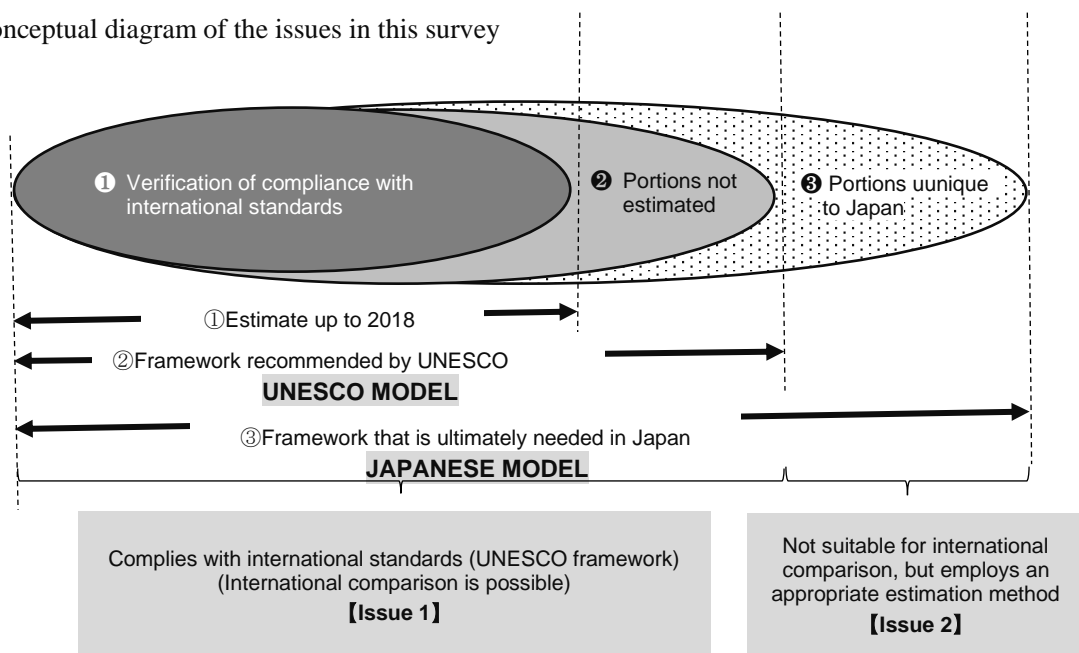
onceptual diagram of the issues in this survey

❶ Verification of compliance with international standards

❷ Portions not estimated

❸ Portions uunique to Japan

①Estimate up to 2018

②Framework recommended by UNESCO

UNESCO MODEL

③Framework that is ultimately needed in Japan

JAPANESE MODEL

Complies with international standards (UNESCO framework) (International comparison is possible)

【Issue 1】

Not suitable for international comparison, but employs an appropriate estimation method

【Issue 2】